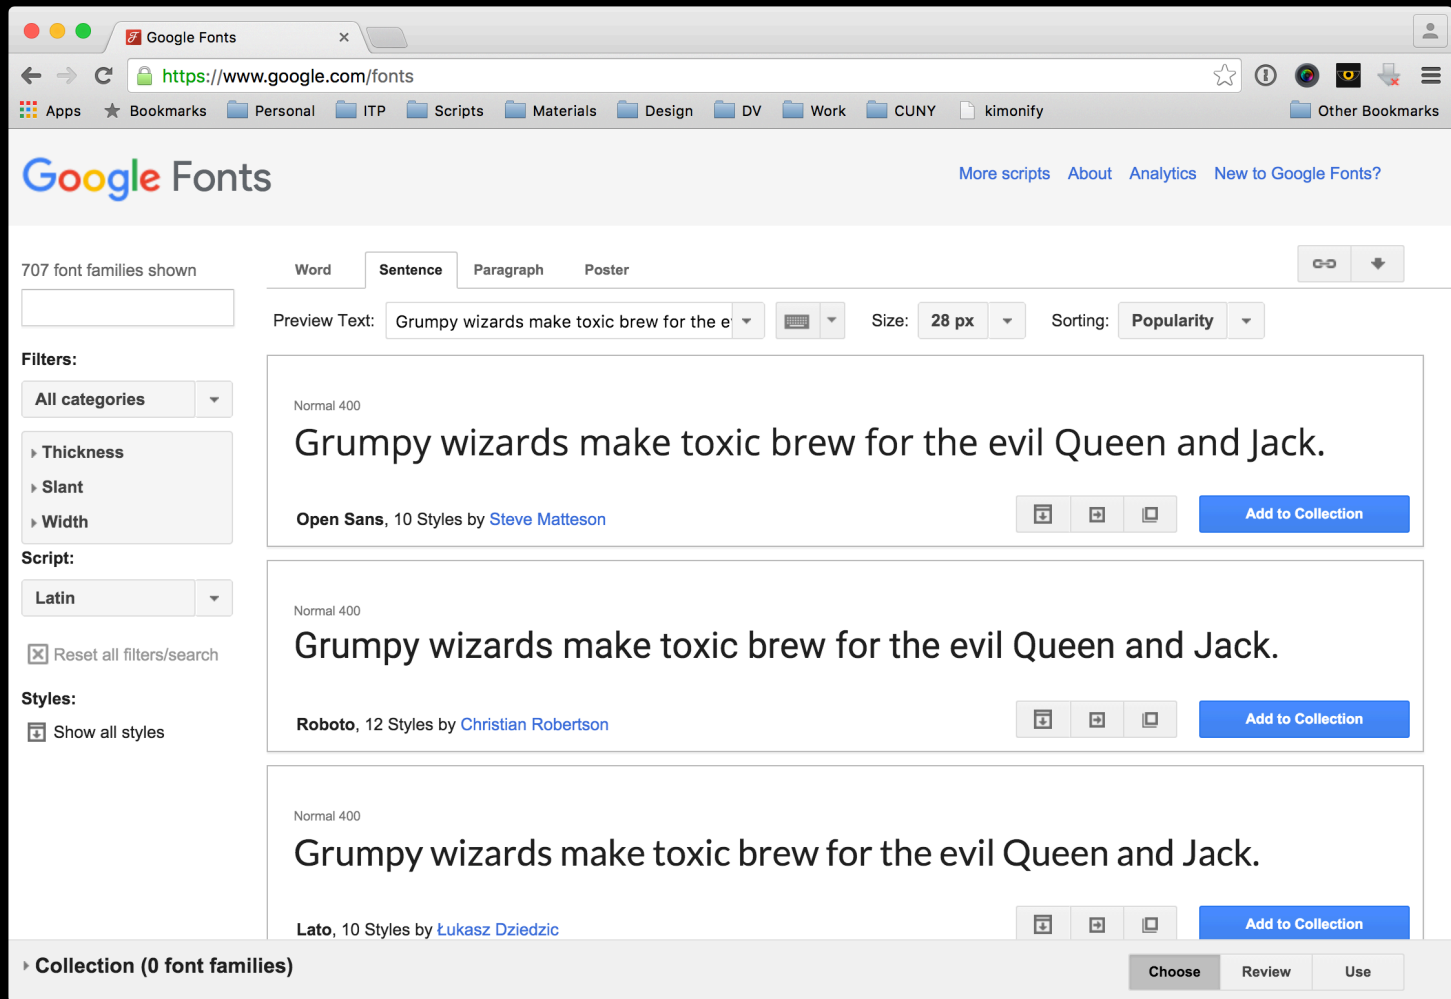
Google Fonts

https://www.google.com/fonts

Apps Bookmarks Personal ITP Scripts Materials Design DV Work CUNY kimonify Other Bookmarks

Google Fonts

More scripts About Analytics New to Google Fonts?

707 font families shown

Filters:

All categories

Thickness
Slant
Width

Script:

Latin

Reset all filters/search

Styles:

Show all styles

Word Sentence Paragraph Poster

Preview Text: Grumpy wizards make toxic brew for the e

Size: 28 px

Sorting: Popularity

Normal 400
Grumpy wizards make toxic brew for the evil Queen and Jack.

Open Sans, 10 Styles by Steve Matteson

Add to Collection

Normal 400
Grumpy wizards make toxic brew for the evil Queen and Jack.

Roboto, 12 Styles by Christian Robertson

Add to Collection

Normal 400
Grumpy wizards make toxic brew for the evil Queen and Jack.

Lato, 10 Styles by Łukasz Dziedzic

Add to Collection

Collection (0 font families)

Choose Review Use